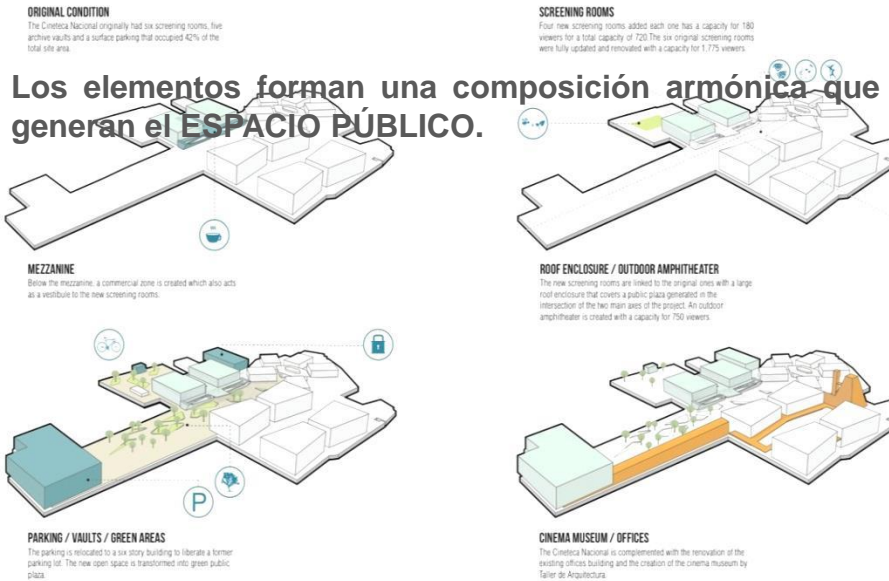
ORIGINAL CONDITION
The Cineteca Nacional originally had six screening rooms, five archive vaults and a surface parking that occupied 42% of the total site area.

SCREENING ROOMS
Four new screening rooms added each one has a capacity for 180 viewers for a total capacity of 720.The six original screening rooms were fully updated and renovated with a capacity for 1,775 viewers.

Los elementos forman una composición armónica que generan el ESPACIO PÚBLICO.

MEZZANINE
Below the mezzanine, a commercial zone is created which also acts as a vestibule to the new screening rooms.

ROOF ENCLOSURE / OUTDOOR AMPHITHEATER
The new screening rooms are linked to the original ones with a large roof enclosure that covers a public plaza generated in the intersection of the two main axes of the project. An outdoor amphitheater is created with a capacity for 750 viewers.

P

PARKING / VAULTS / GREEN AREAS
The parking is relocated to a six story building to liberate a former parking lot. The new open space is transformed into green public plaza.

CINEMA MUSEUM / OFFICES
The Cineteca Nacional is complemented with the renovation of the existing offices building and the creation of the cinema museum by Taller de Arquitectura.